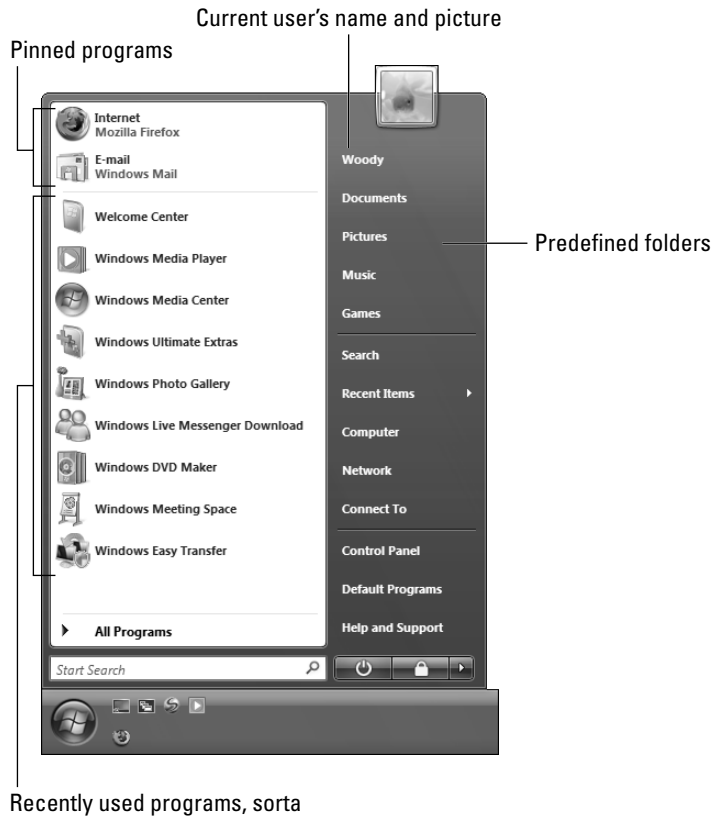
Current user's name and picture

Pinned programs

Internet
Mozilla Firefox

E-mail
Windows Mail

Welcome Center

Windows Media Player

Windows Media Center

Windows Ultimate Extras

Windows Photo Gallery

Windows Live Messenger Download

Windows DVD Maker

Windows Meeting Space

Windows Easy Transfer

All Programs

Start Search

Woody

Documents

Pictures

Music

Games

Search

Recent Items

Computer

Network

Connect To

Control Panel

Default Programs

Help and Support

Predefined folders

Recently used programs, sorta